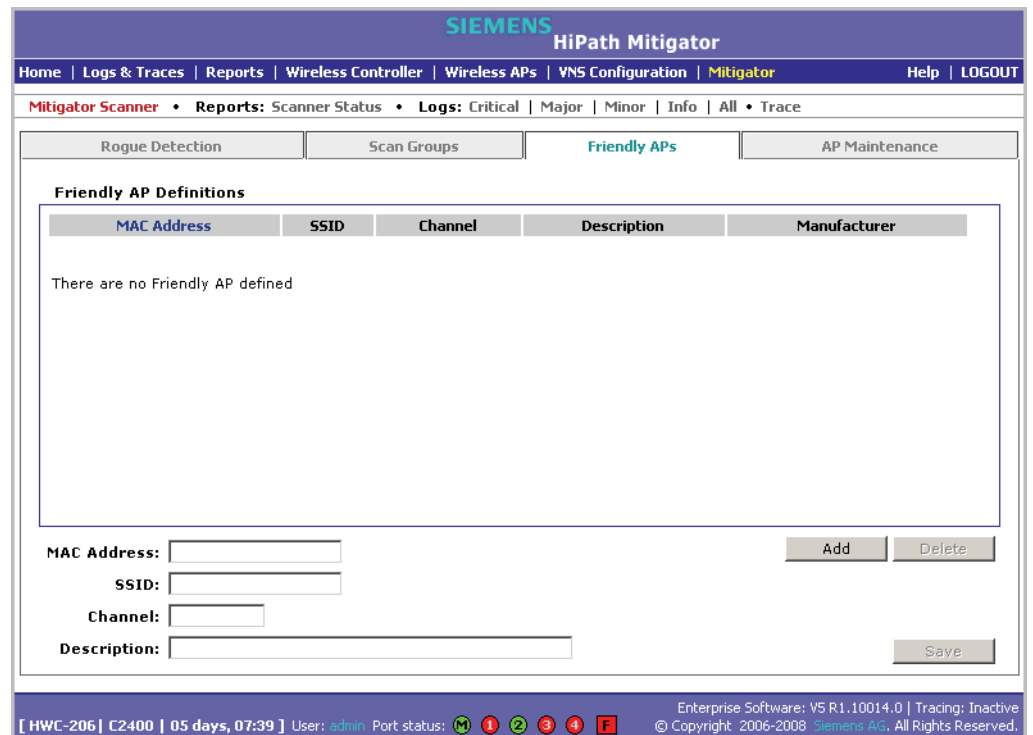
SIEMENS
HiPath Mitigator

Home | Logs & Traces | Reports | Wireless Controller | Wireless APs | VNS Configuration | Mitigator    Help | LOGOUT

Mitigator Scanner • Reports: Scanner Status • Logs: Critical | Major | Minor | Info | All • Trace

Rogue Detection | Scan Groups | Friendly APs | AP Maintenance

Friendly AP Definitions

| MAC Address | SSID | Channel | Description | Manufacturer |
|---|---|---|---|---|

There are no Friendly AP defined

MAC Address:
SSID:
Channel:
Description:

Add
Delete
Save

[ HWC-206 | C2400 | 05 days, 07:39 ] User: admin Port status: M 1 2 3 4 F
Enterprise Software: V5 R1.10014.0 | Tracing: Inactive
© Copyright 2006-2008 Siemens AG. All Rights Reserved.